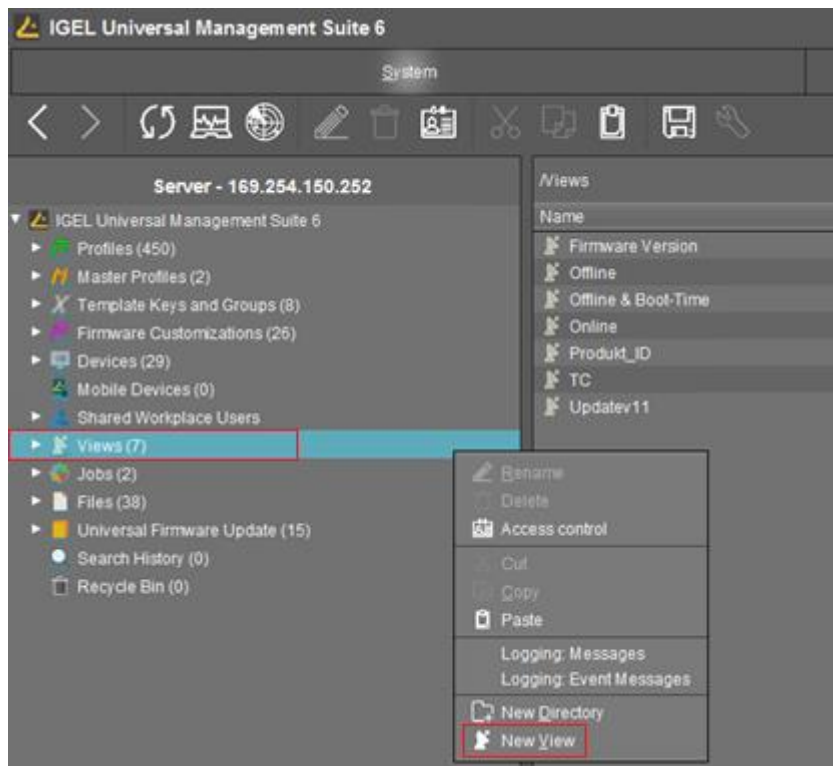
IGEL Universal Management Suite 6

System

Server - 169.254.150.252

IGEL Universal Management Suite 6
Profiles (450)
Master Profiles (2)
Template Keys and Groups (8)
Firmware Customizations (26)
Devices (29)
Mobile Devices (0)
Shared Workplace Users
Views (7)
Jobs (2)
Files (38)
Universal Firmware Update (15)
Search History (0)
Recycle Bin (0)

/Views

Name
Firmware Version
Offline
Offline & Boot-Time
Online
Produkt_ID
TC
Updatev11

Rename
Delete
Access control
Cut
Copy
Paste
Logging: Messages
Logging: Event Messages
New Directory
New View